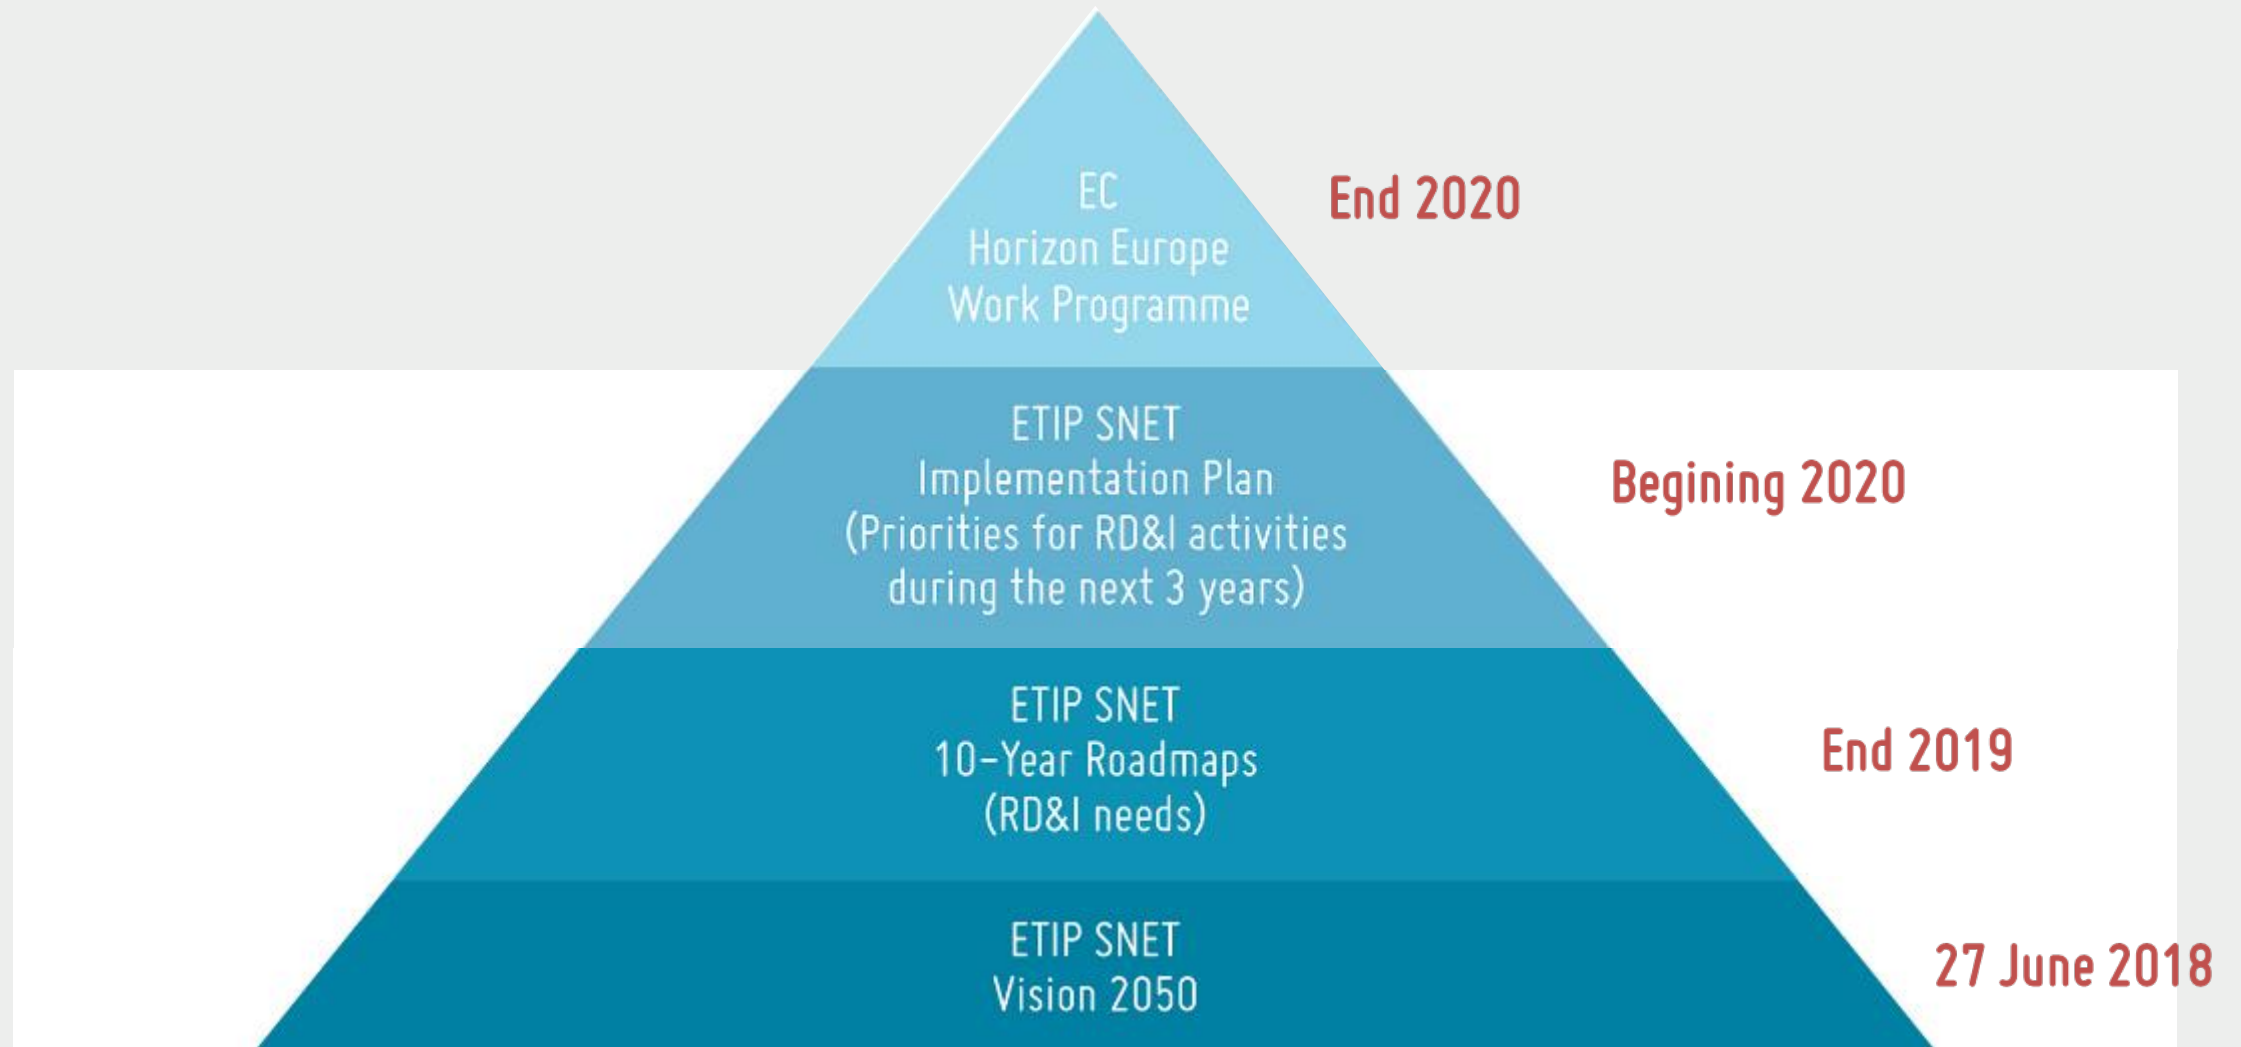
EC
Horizon Europe
Work Programme

End 2020

ETIP SNET
Implementation Plan
(Priorities for RD&I activities during the next 3 years)

Begining 2020

ETIP SNET
10-Year Roadmaps
(RD&I needs)

End 2019

ETIP SNET
Vision 2050

27 June 2018